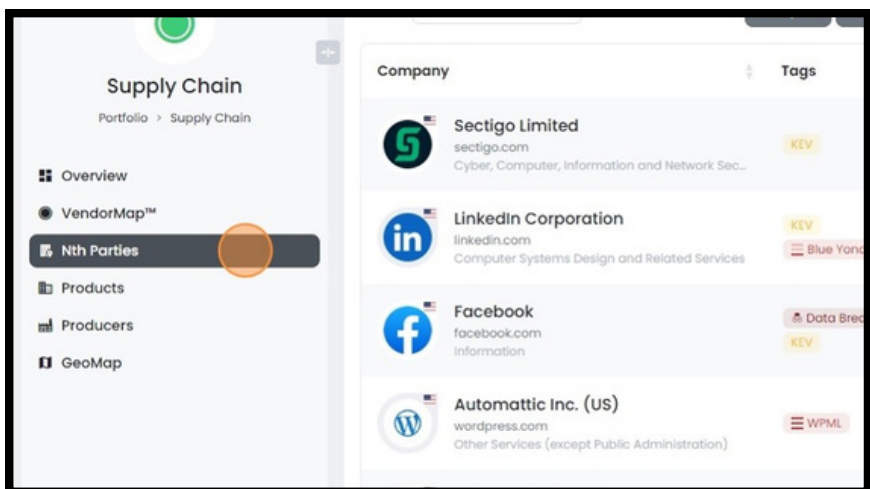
Supply Chain

Portfolio > Supply Chain

Overview
VendorMap™
Nth Parties
Products
Producers
GeoMap

| Company | Tags |
|---|---|
| Sectigo Limited<br>sectigo.com<br>Cyber, Computer, Information and Network Sec... | KEV |
| LinkedIn Corporation<br>linkedin.com<br>Computer Systems Design and Related Services | KEV<br>Blue Yond |
| Facebook<br>facebook.com<br>Information | Data Brea<br>KEV |
| Automattic Inc. (US)<br>wordpress.com<br>Other Services (except Public Administration) | WPML |